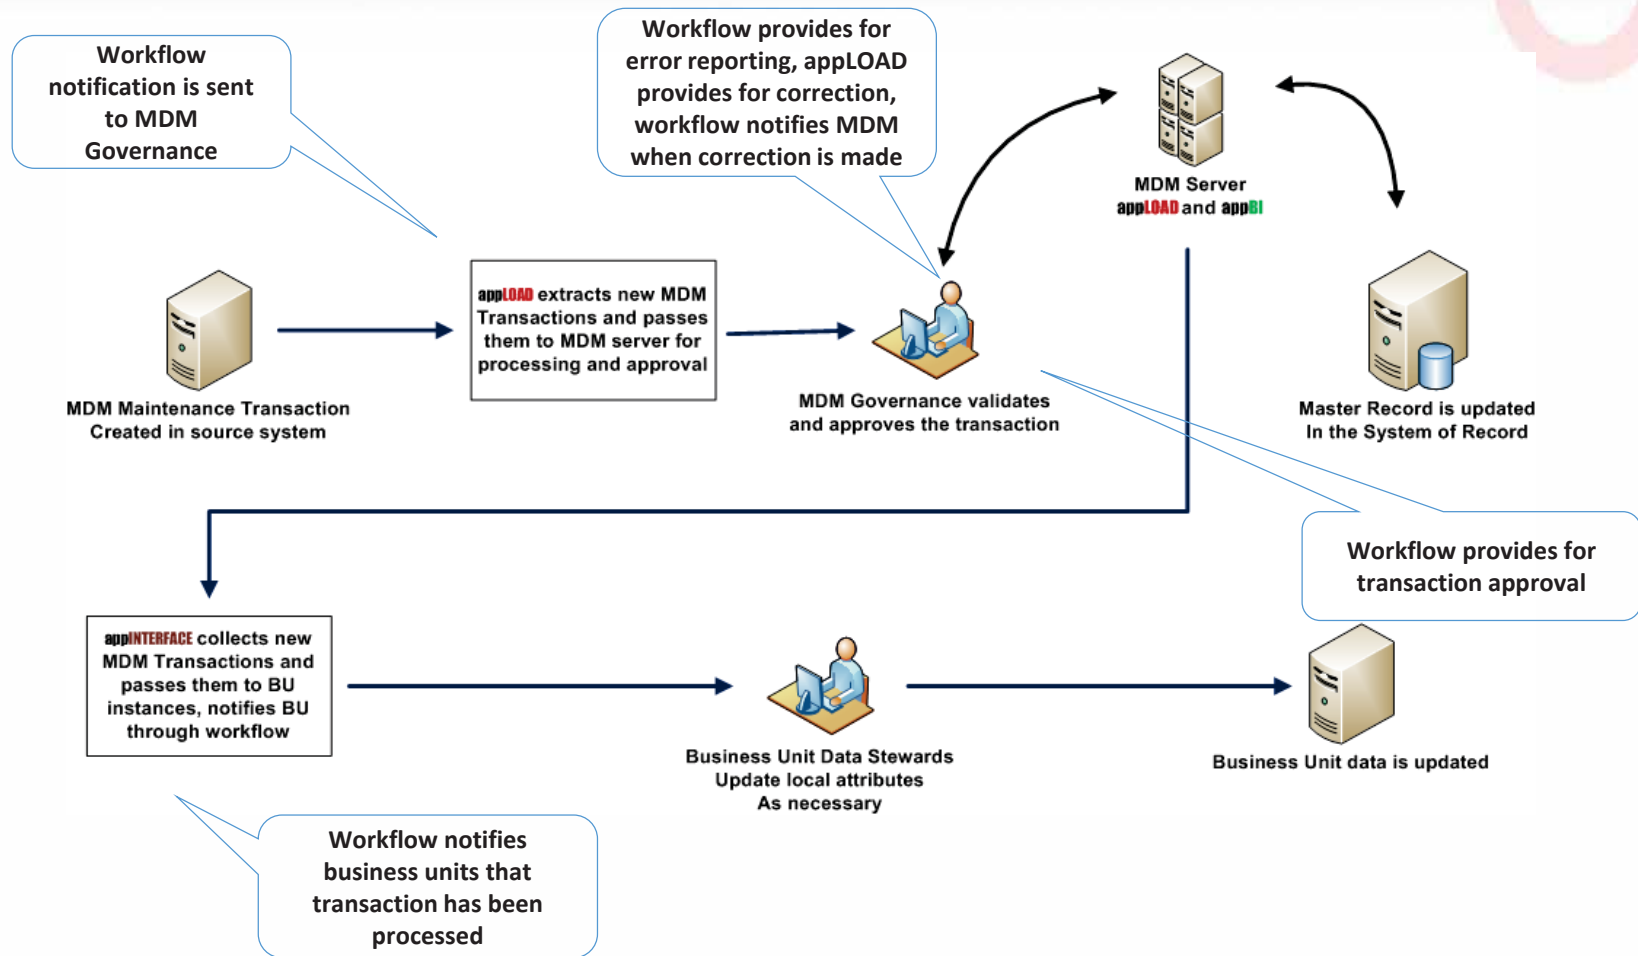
Workflow notification is sent to MDM Governance

Workflow provides for error reporting, appLOAD provides for correction, workflow notifies MDM when correction is made

MDM Server
appLOAD and appBI

MDM Maintenance Transaction Created in source system

appLOAD extracts new MDM Transactions and passes them to MDM server for processing and approval

MDM Governance validates and approves the transaction

Master Record is updated In the System of Record

Workflow provides for transaction approval

appINTERFACE collects new MDM Transactions and passes them to BU instances, notifies BU through workflow

Business Unit Data Stewards Update local attributes As necessary

Business Unit data is updated

Workflow notifies business units that transaction has been processed